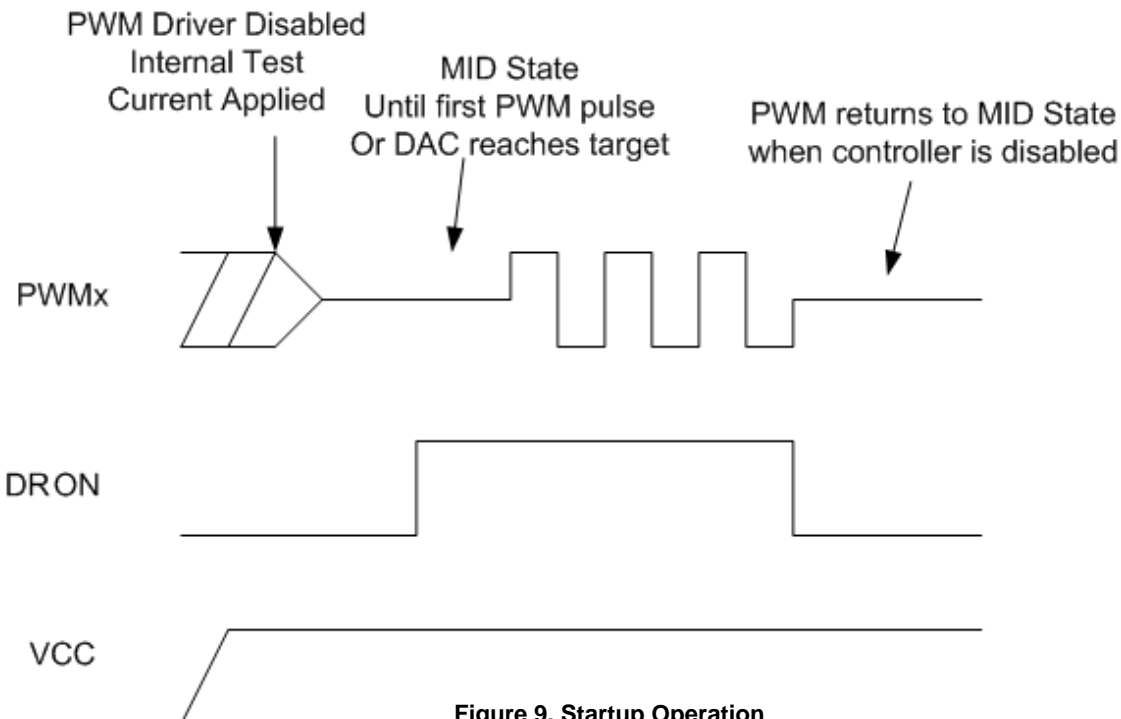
PWM Driver Disabled
Internal Test
Current Applied

MID State
Until first PWM pulse
Or DAC reaches target

PWM returns to MID State
when controller is disabled

PWMx

DRON

VCC

Figure 9. Startup Operation